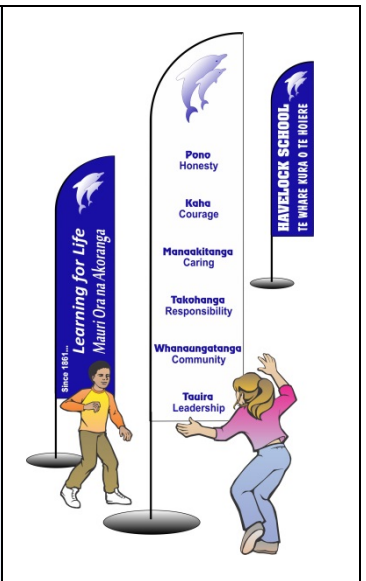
Since 1861...
Learning for Life
Mauri Ora na Akoranga

Pono
Honesty

Kaha
Courage

Manaakitanga
Caring

Takohanga
Responsibility

Whanaungatanga
Community

Tauira
Leadership

HAVELOCK SCHOOL
TE WHARE KURA O TE HOIERE